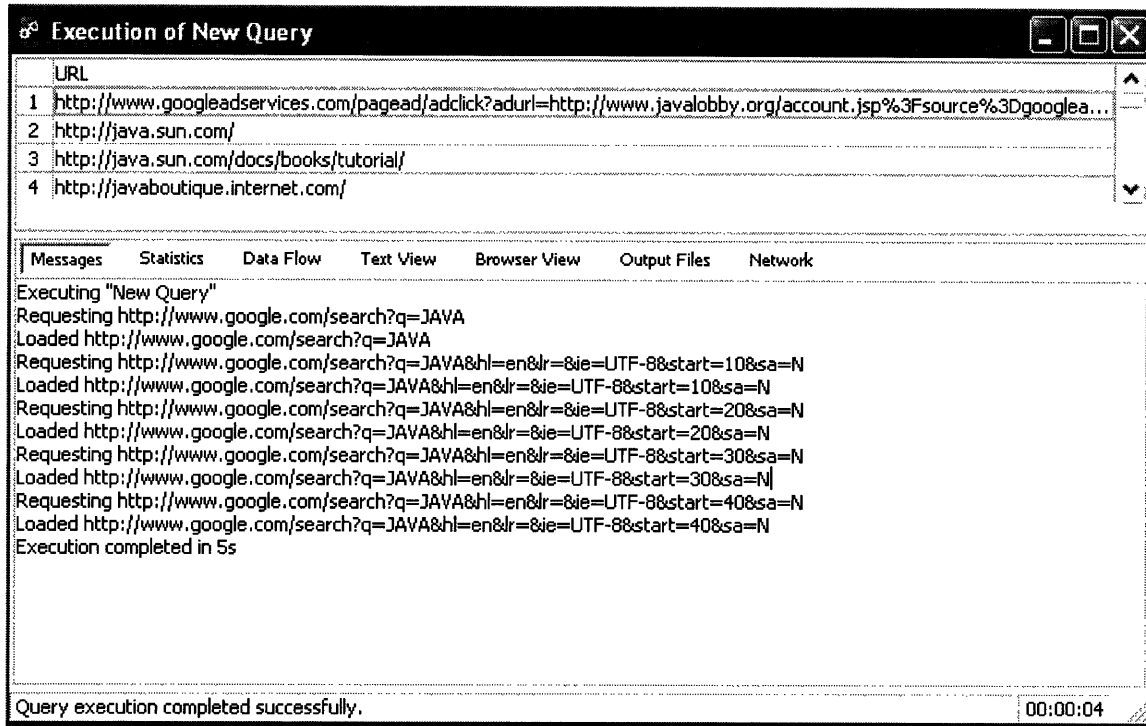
Execution of New Query

| | URL |
|---|---|
| 1 | http://www.googleadservices.com/pagead/adclick?adurl=http://www.javalobby.org/account.jsp%3Fsource%3Dgooglea... |
| 2 | http://java.sun.com/ |
| 3 | http://java.sun.com/docs/books/tutorial/ |
| 4 | http://javaboutique.internet.com/ |

Messages Statistics Data Flow Text View Browser View Output Files Network

Executing "New Query"
Requesting http://www.google.com/search?q=JAVA
Loaded http://www.google.com/search?q=JAVA
Requesting http://www.google.com/search?q=JAVA&hl=en&lr=&ie=UTF-8&start=10&sa=N
Loaded http://www.google.com/search?q=JAVA&hl=en&lr=&ie=UTF-8&start=10&sa=N
Requesting http://www.google.com/search?q=JAVA&hl=en&lr=&ie=UTF-8&start=20&sa=N
Loaded http://www.google.com/search?q=JAVA&hl=en&lr=&ie=UTF-8&start=20&sa=N
Requesting http://www.google.com/search?q=JAVA&hl=en&lr=&ie=UTF-8&start=30&sa=N
Loaded http://www.google.com/search?q=JAVA&hl=en&lr=&ie=UTF-8&start=30&sa=N
Requesting http://www.google.com/search?q=JAVA&hl=en&lr=&ie=UTF-8&start=40&sa=N
Loaded http://www.google.com/search?q=JAVA&hl=en&lr=&ie=UTF-8&start=40&sa=N
Execution completed in 5s

Query execution completed successfully. 00:00:04